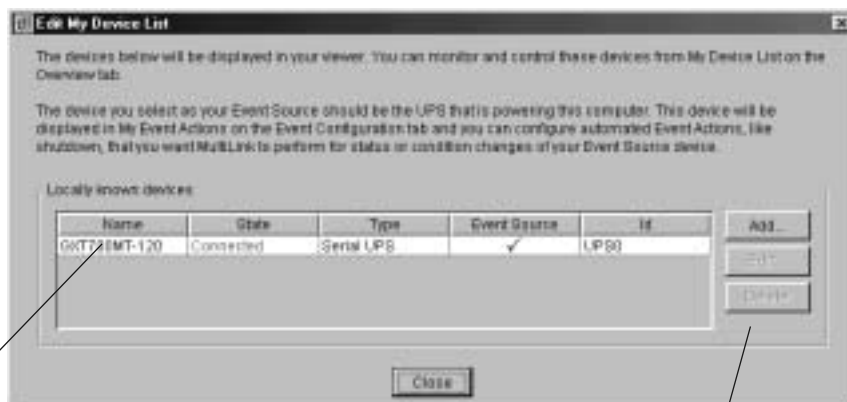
Edit My Device List

The devices below will be displayed in your viewer. You can monitor and control these devices from My Device List on the Overview tab.

The device you select as your Event Source should be the UPS that is powering this computer. This device will be displayed in My Event Actions on the Event Configuration tab and you can configure automated Event Actions, like shutdown, that you want MultiLink to perform for status or condition changes of your Event Source device.

Locally known devices

| Name | State | Type | Event Source | Id |
|---|---|---|---|---|
| GXT2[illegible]MT-120 | Connected | Serial UPS | ✓ | UPS0 |

Add...

Edit

Delete

Close